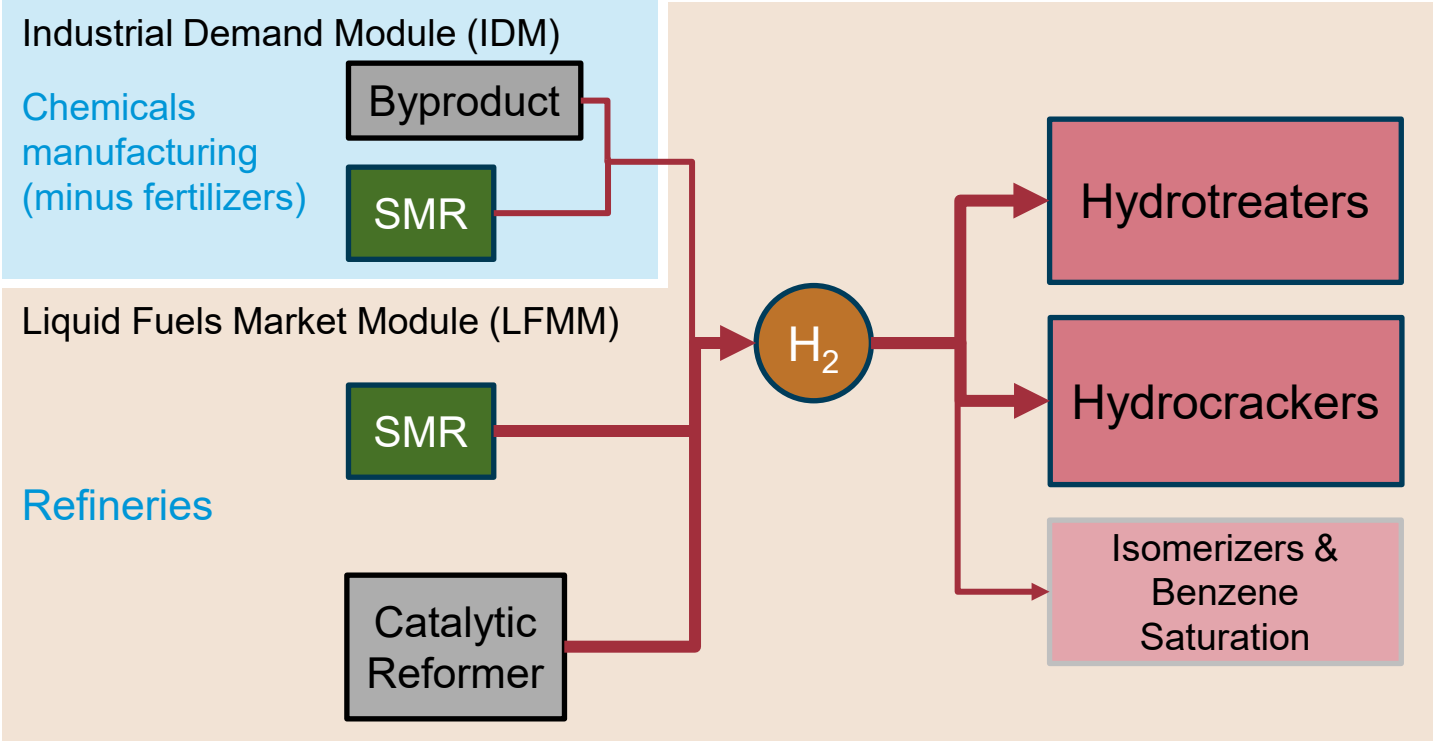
Industrial Demand Module (IDM)

Chemicals manufacturing (minus fertilizers)

Byproduct

SMR

Liquid Fuels Market Module (LFMM)

SMR

Refineries

Catalytic Reformer

$H_2$

Hydrotreaters

Hydrocrackers

Isomerizers & Benzene Saturation